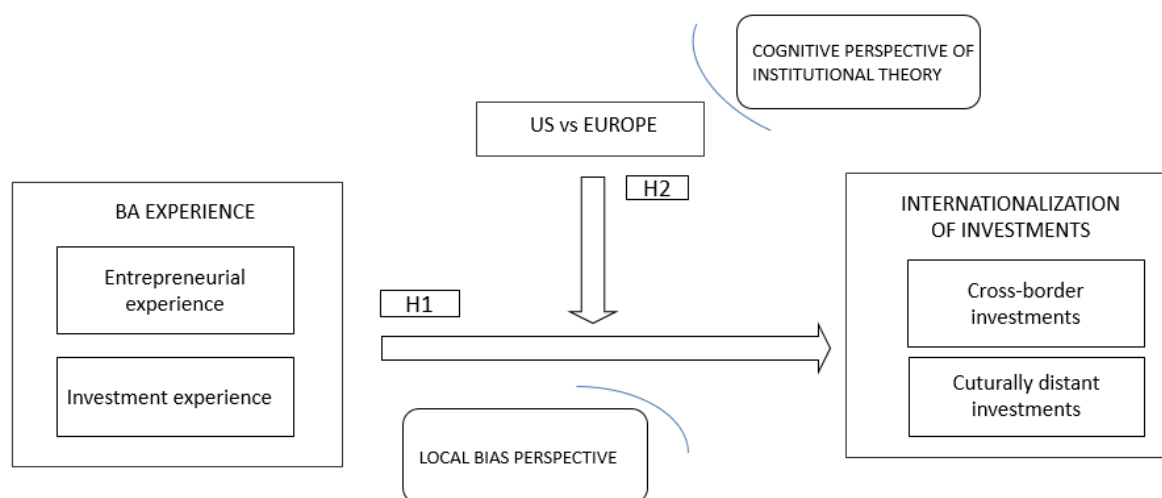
COGNITIVE PERSPECTIVE OF INSTITUTIONAL THEORY

US vs EUROPE

H2

BA EXPERIENCE

Entrepreneurial experience

Investment experience

H1

INTERNATIONALIZATION OF INVESTMENTS

Cross-border investments

Cuturally distant investments

LOCAL BIAS PERSPECTIVE